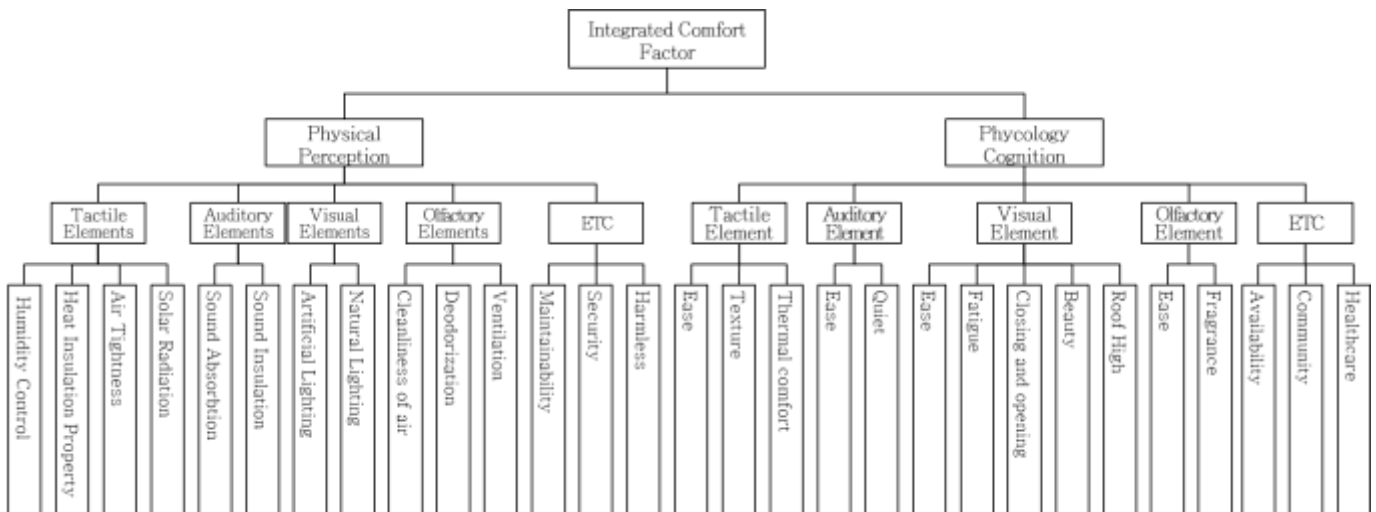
Integrated Comfort Factor

Physical Perception

Phycology Cognition

Tactile Elements

Auditory Elements

Visual Elements

Olfactory Elements

ETC

Tactile Element

Auditory Element

Visual Element

Olfactory Element

ETC

Humidity Control

Heat Insulation Property

Air Tightness

Solar Radiation

Sound Absorbtion

Sound Insulation

Artificial Lighting

Natural Lighting

Cleanliness of air

Deodorization

Ventilation

Maintainability

Security

Harmless

Ease

Texture

Thermal comfort

Ease

Quiet

Ease

Fatigue

Closing and opening

Beauty

Roof High

Ease

Fragrance

Availability

Community

Healthcare